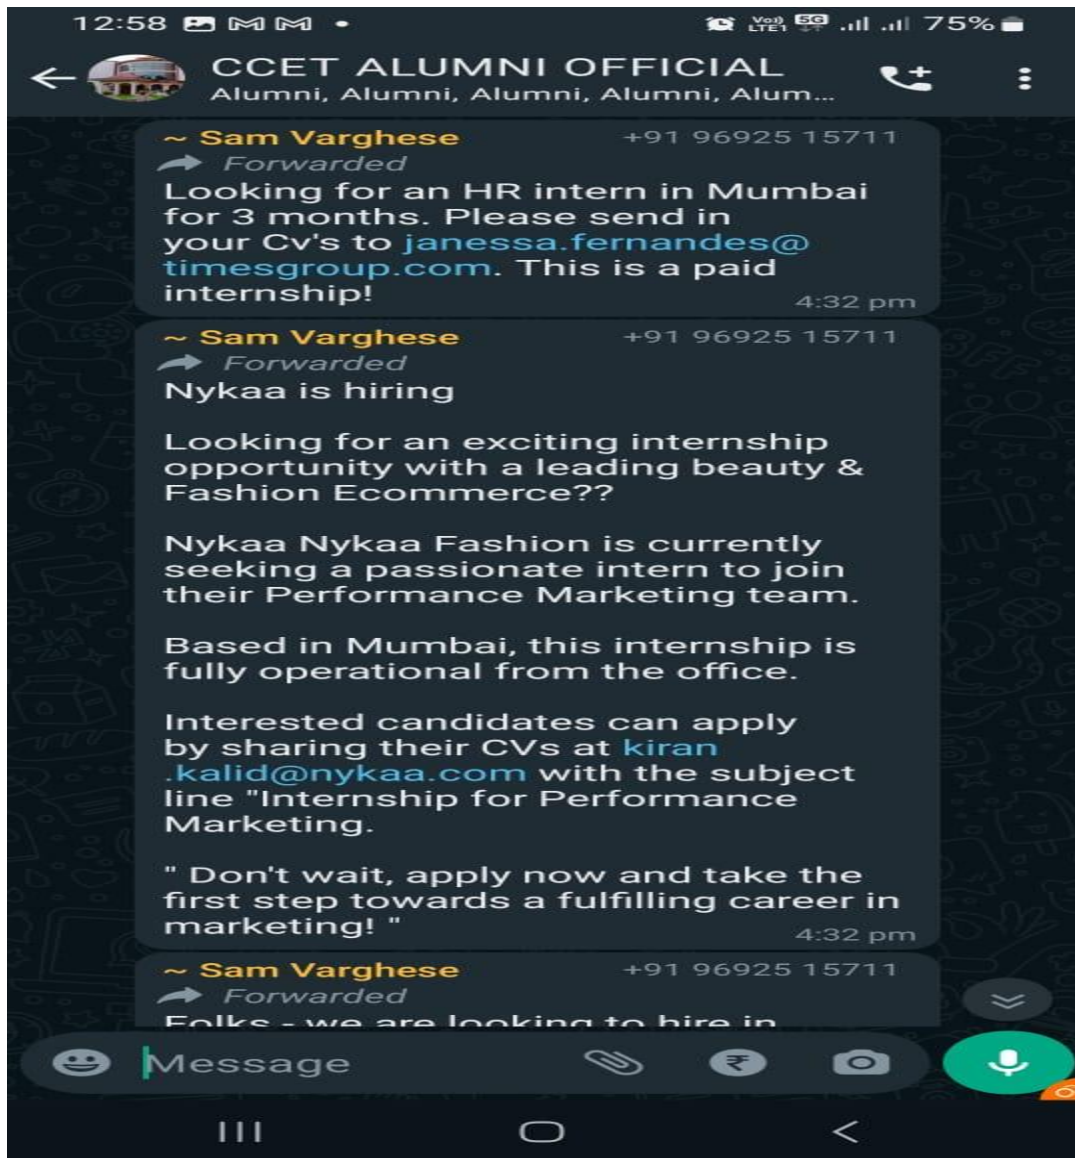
12:58 75%

CCET ALUMNI OFFICIAL
Alumni, Alumni, Alumni, Alumni, Alum...

~ Sam Varghese +91 96925 15711
Forwarded
Looking for an HR intern in Mumbai for 3 months. Please send in your Cv's to janessa.fernandes@timesgroup.com. This is a paid internship!
4:32 pm

~ Sam Varghese +91 96925 15711
Forwarded
Nykaa is hiring

Looking for an exciting internship opportunity with a leading beauty & Fashion Ecommerce??

Nykaa Nykaa Fashion is currently seeking a passionate intern to join their Performance Marketing team.

Based in Mumbai, this internship is fully operational from the office.

Interested candidates can apply by sharing their CVs at kiran.kalid@nykaa.com with the subject line "Internship for Performance Marketing.

" Don't wait, apply now and take the first step towards a fulfilling career in marketing! "
4:32 pm

~ Sam Varghese +91 96925 15711
Forwarded
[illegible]

Message